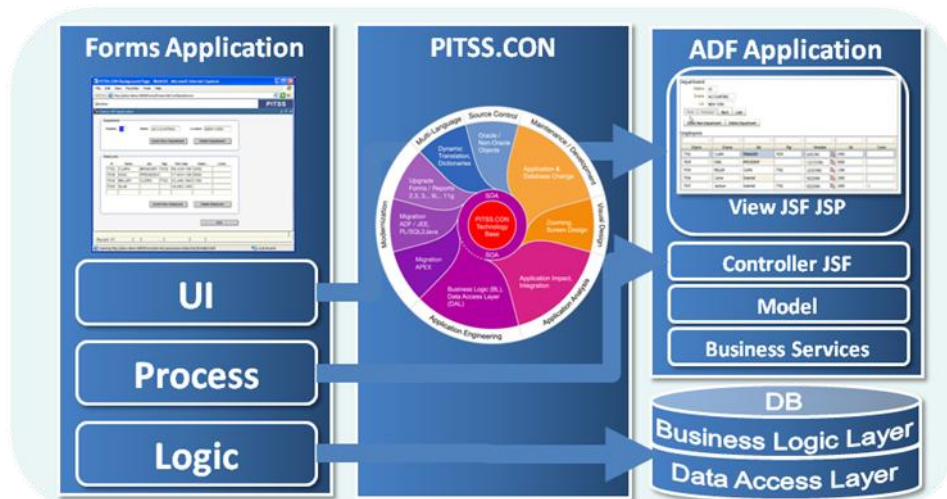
Forms Application

PITSS.CON

ADF Application

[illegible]

PITSS

UI

Process

Logic

Source Control

Multi-Language

Oracle / Non-Oracle Objects

Dynamic Translation, Dictionaries

Maintenance / Development

Application & Database Change

Upgrade Forms / Reports 2.3, 3... 6i... 11g

Modernization

Migration ADF / JEE, PL/SQL2Java

SOA

PITSS.CON Technology Base

Visual Design

Zooming Screen Design

Migration APEX

SOA

Application Impact, Integration

Business Logic (BL), Data Access Layer (DAL)

Application Analysis

Application Engineering

View JSF JSP

Controller JSF

Model

Business Services

DB

Business Logic Layer

Data Access Layer